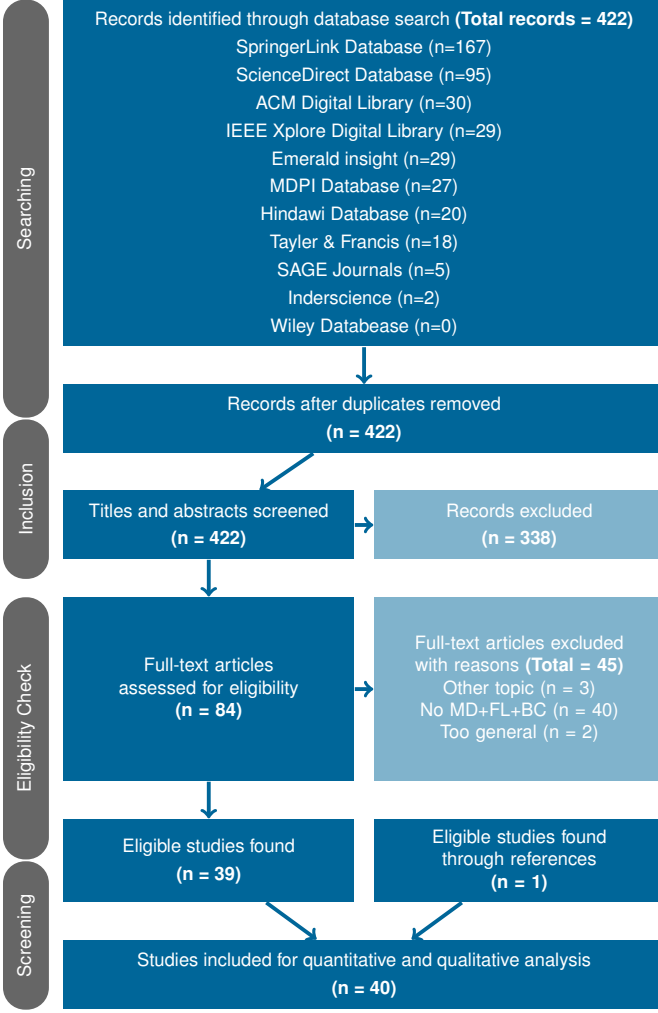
Searching

Records identified through database search **(Total records = 422)**
SpringerLink Database (n=167)
ScienceDirect Database (n=95)
ACM Digital Library (n=30)
IEEE Xplore Digital Library (n=29)
Emerald insight (n=29)
MDPI Database (n=27)
Hindawi Database (n=20)
Tayler & Francis (n=18)
SAGE Journals (n=5)
Inderscience (n=2)
Wiley Databease (n=0)

Inclusion

Records after duplicates removed
**(n = 422)**

Titles and abstracts screened
**(n = 422)**

Records excluded
**(n = 338)**

Eligibility Check

Full-text articles assessed for eligibility
**(n = 84)**

Full-text articles excluded with reasons **(Total = 45)**
Other topic (n = 3)
No MD+FL+BC (n = 40)
Too general (n = 2)

Screening

Eligible studies found
**(n = 39)**

Eligible studies found through references
**(n = 1)**

Studies included for quantitative and qualitative analysis
**(n = 40)**